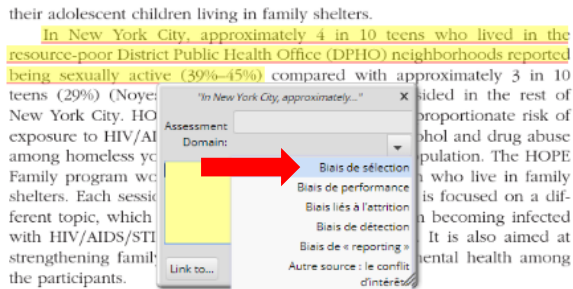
their adolescent children living in family shelters.

In New York City, approximately 4 in 10 teens who lived in the resource-poor District Public Health Office (DPHO) neighborhoods reported being sexually active (39%–45%) compared with approximately 3 in 10 teens (29%) (Noye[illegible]sided in the rest of New York City. HO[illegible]proportionate risk of exposure to HIV/A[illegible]ohol and drug abuse among homeless yo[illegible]pulation. The HOPE Family program wo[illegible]n who live in family shelters. Each sessi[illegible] is focused on a different topic, which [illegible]n becoming infected with HIV/AIDS/STI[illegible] It is also aimed at strengthening family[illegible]ental health among the participants.

"In New York City, approximately..."
Assessment
Domain:
Biais de sélection
Biais de performance
Biais liés à l'attrition
Biais de détection
Biais de « reporting »
Autre source : le conflit d'intérêt
Link to...